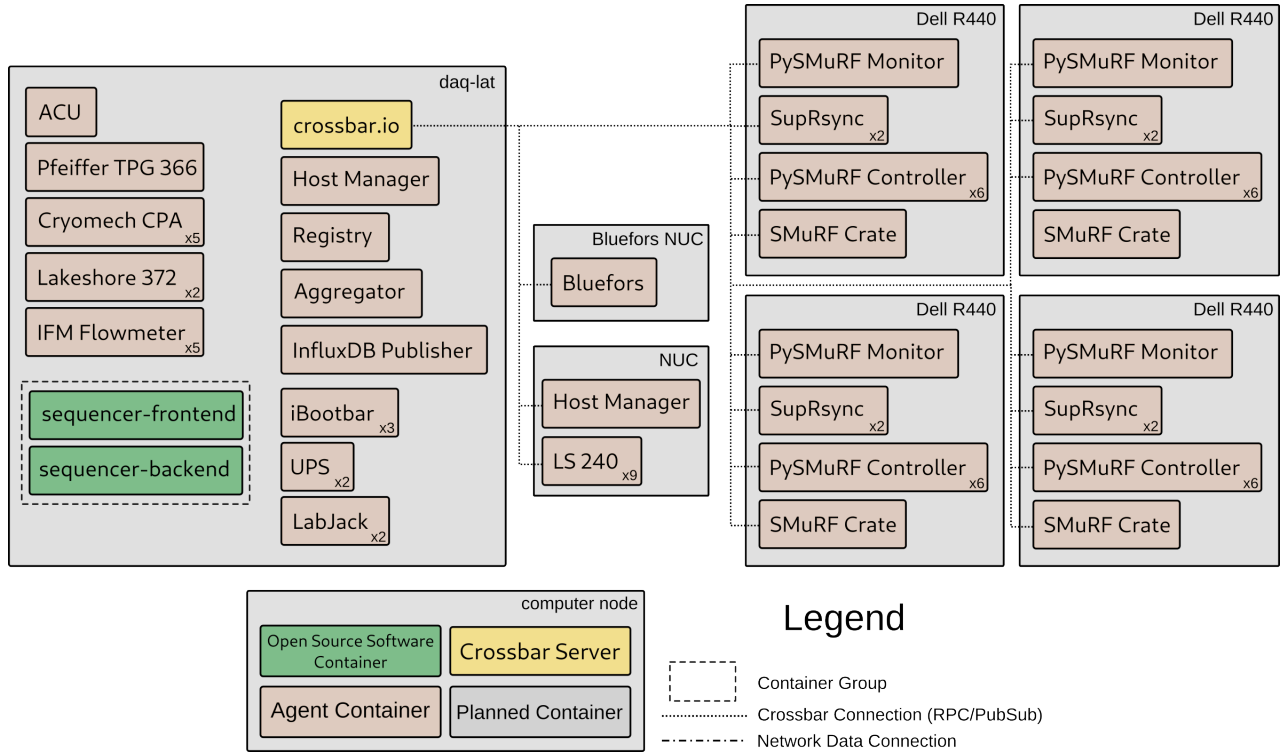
daq-lat

ACU

Pfeiffer TPG 366

Cryomech CPA x5

Lakeshore 372 x2

IFM Flowmeter x5

sequencer-frontend

sequencer-backend

crossbar.io

Host Manager

Registry

Aggregator

InfluxDB Publisher

iBootbar x3

UPS x2

LabJack x2

Bluefors NUC

Bluefors

NUC

Host Manager

LS 240 x9

Dell R440

PySMuRF Monitor

SupRsync x2

PySMuRF Controller x6

SMuRF Crate

Dell R440

PySMuRF Monitor

SupRsync x2

PySMuRF Controller x6

SMuRF Crate

Dell R440

PySMuRF Monitor

SupRsync x2

PySMuRF Controller x6

SMuRF Crate

Dell R440

PySMuRF Monitor

SupRsync x2

PySMuRF Controller x6

SMuRF Crate

computer node

Open Source Software Container

Crossbar Server

Agent Container

Planned Container

Legend

Container Group

Crossbar Connection (RPC/PubSub)

Network Data Connection